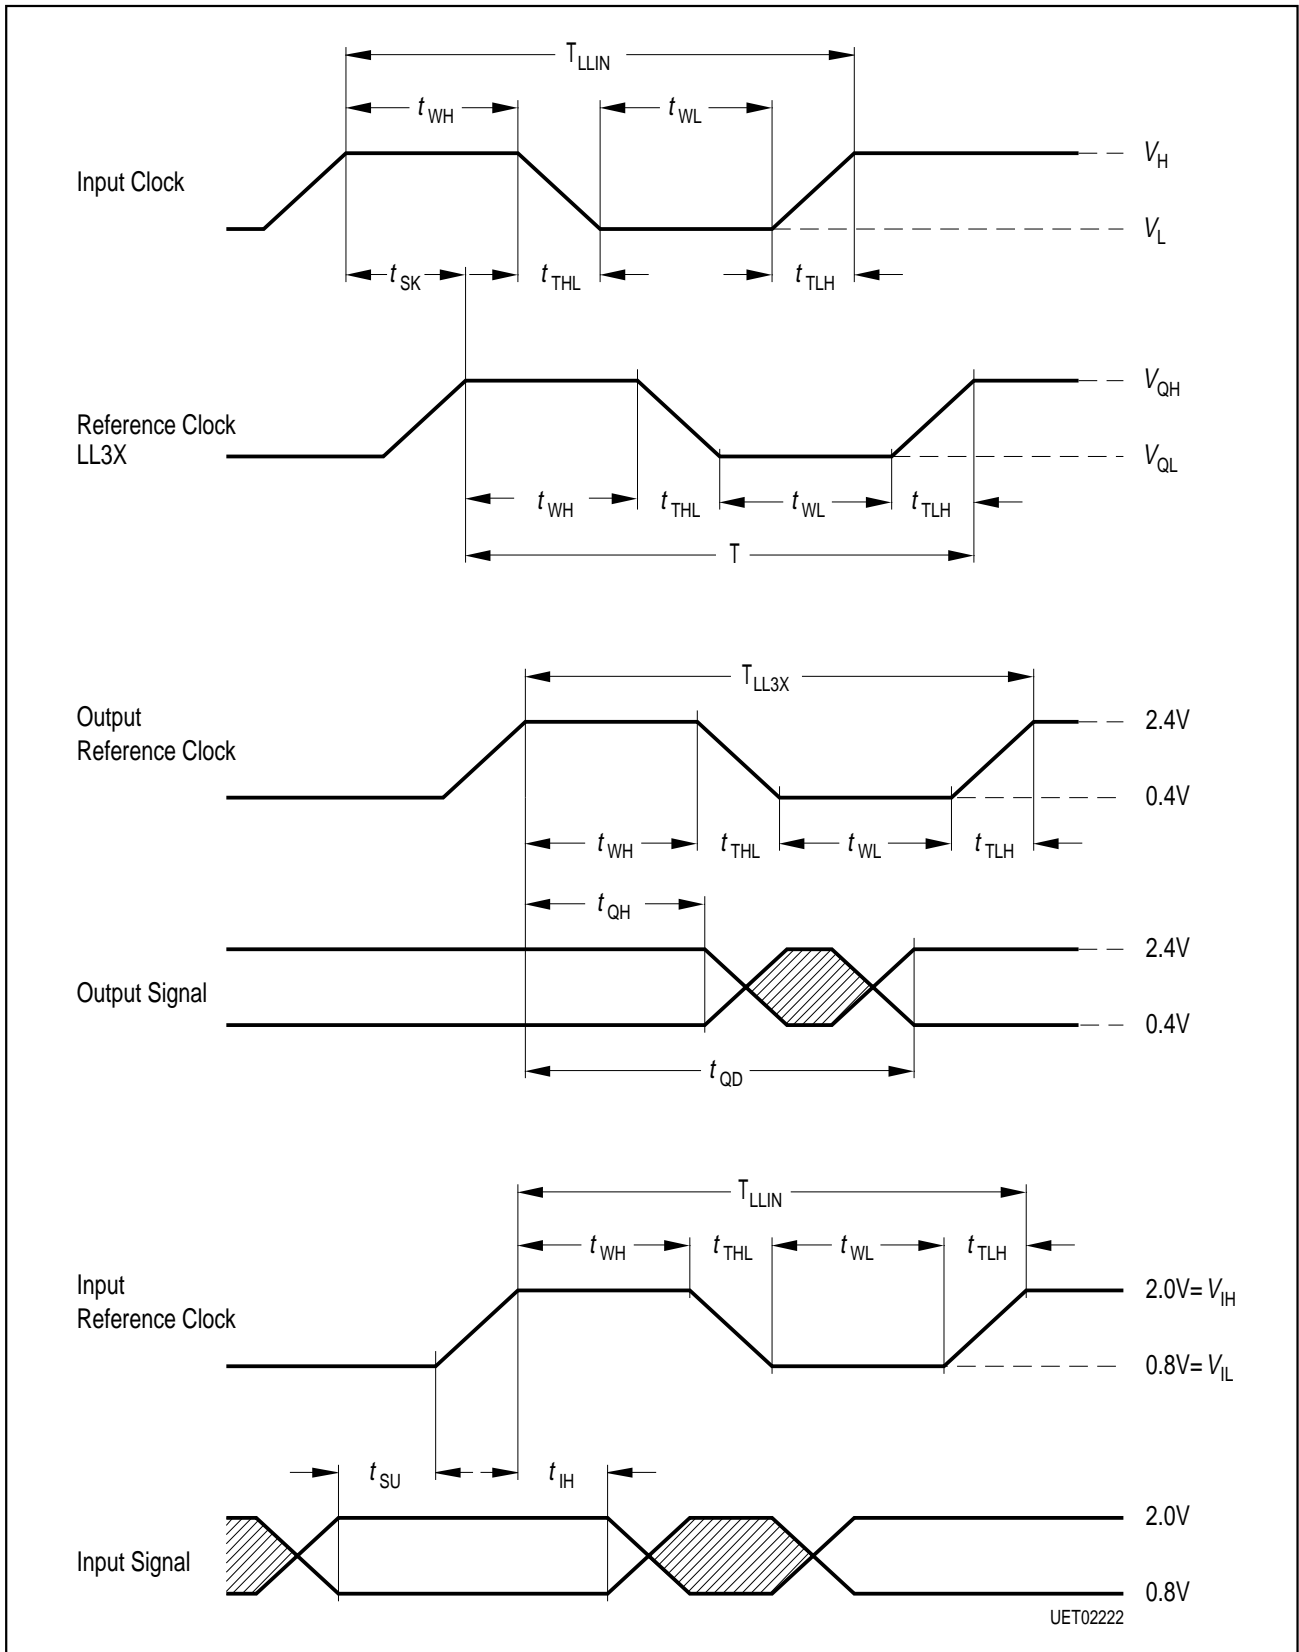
$T_{LLIN}$

$t_{WH}$

$t_{WL}$

Input Clock

$V_H$

$V_L$

$t_{SK}$

$t_{THL}$

$t_{TLH}$

Reference Clock LL3X

$V_{QH}$

$V_{QL}$

$t_{WH}$

$t_{THL}$

$t_{WL}$

$t_{TLH}$

T

$T_{LL3X}$

Output Reference Clock

2.4V

0.4V

$t_{WH}$

$t_{THL}$

$t_{WL}$

$t_{TLH}$

$t_{QH}$

Output Signal

2.4V

0.4V

$t_{QD}$

$T_{LLIN}$

$t_{WH}$

$t_{THL}$

$t_{WL}$

$t_{TLH}$

Input Reference Clock

2.0V= $V_{IH}$

0.8V= $V_{IL}$

$t_{SU}$

$t_{IH}$

Input Signal

2.0V

0.8V

UET02222